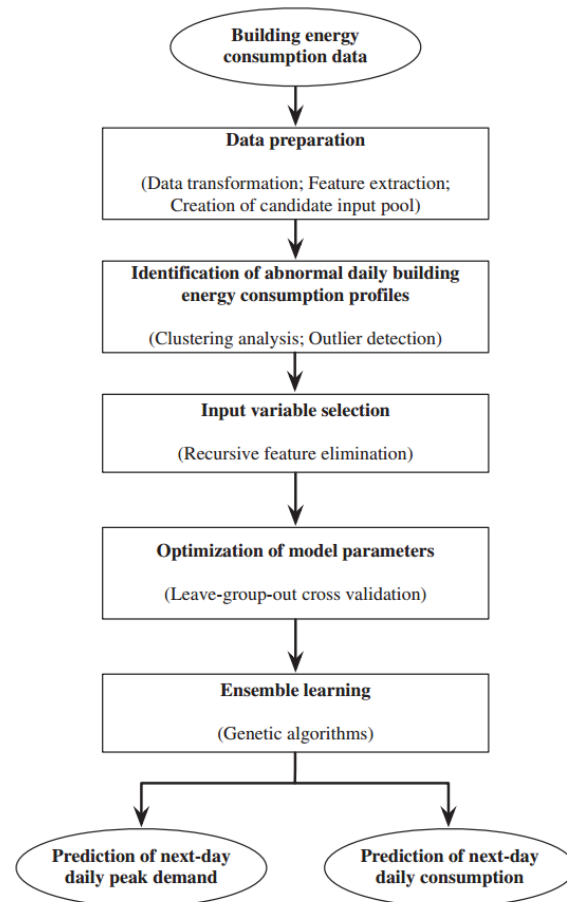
Building energy consumption data

Data preparation

(Data transformation; Feature extraction; Creation of candidate input pool)

Identification of abnormal daily building energy consumption profiles

(Clustering analysis; Outlier detection)

Input variable selection

(Recursive feature elimination)

Optimization of model parameters

(Leave-group-out cross validation)

Ensemble learning

(Genetic algorithms)

Prediction of next-day daily peak demand

Prediction of next-day daily consumption